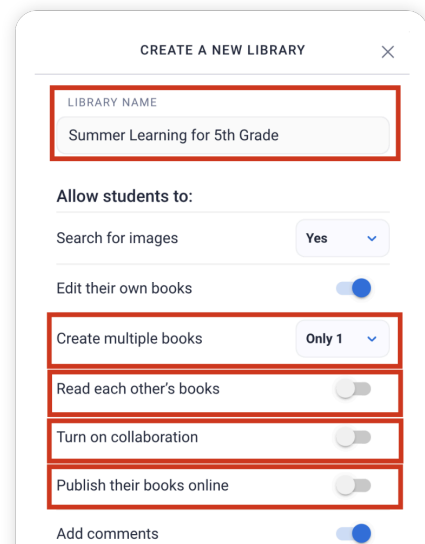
CREATE A NEW LIBRARY

×

LIBRARY NAME

Summer Learning for 5th Grade

Allow students to:

Search for images

Yes

Edit their own books

Create multiple books

Only 1

Read each other's books

Turn on collaboration

Publish their books online

Add comments